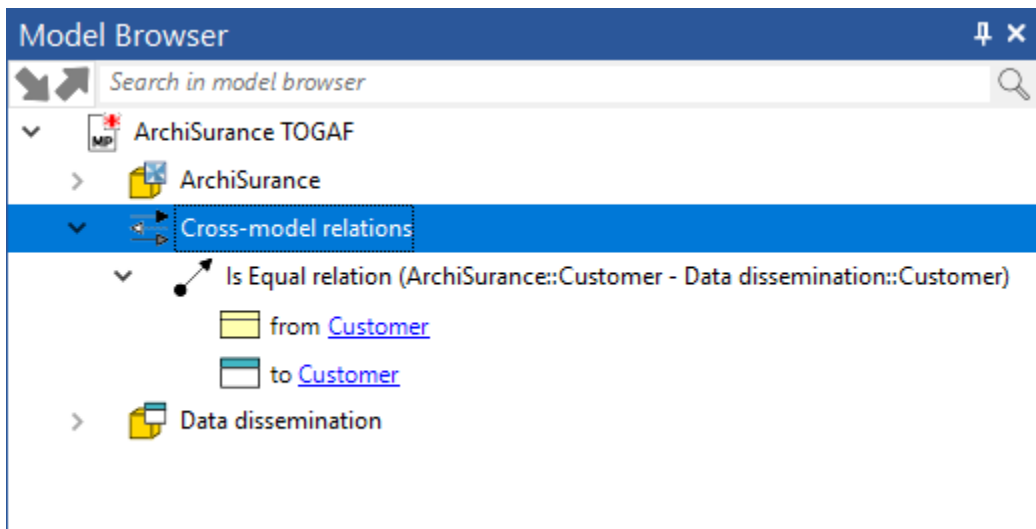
Model Browser

Search in model browser

ArchiSurance TOGAF

ArchiSurance

Cross-model relations

Is Equal relation (ArchiSurance::Customer - Data dissemination::Customer)

from Customer

to Customer

Data dissemination